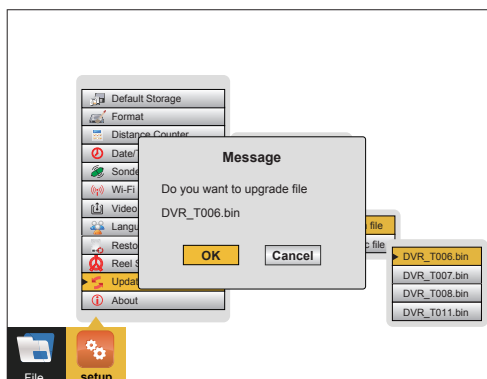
Default Storage
Format
Distance Counter
Date/
Sonde
Wi-Fi
Video
Langu
Resto
Reel S
Updat
About

Message

Do you want to upgrade file

DVR_T006.bin

OK
Cancel

file
c file

DVR_T006.bin
DVR_T007.bin
DVR_T008.bin
DVR_T011.bin

File
setup